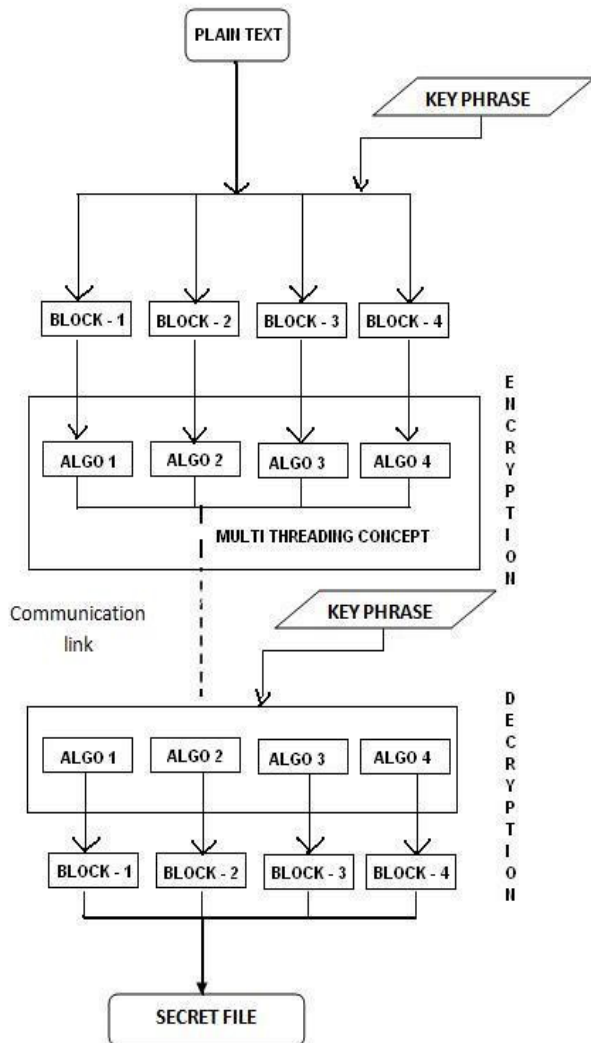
PLAIN TEXT

KEY PHRASE

BLOCK - 1
BLOCK - 2
BLOCK - 3
BLOCK - 4

ENCRYPTION

ALGO 1
ALGO 2
ALGO 3
ALGO 4

MULTI THREADING CONCEPT

Communication link

KEY PHRASE

DECRYPTION

ALGO 1
ALGO 2
ALGO 3
ALGO 4

BLOCK - 1
BLOCK - 2
BLOCK - 3
BLOCK - 4

SECRET FILE